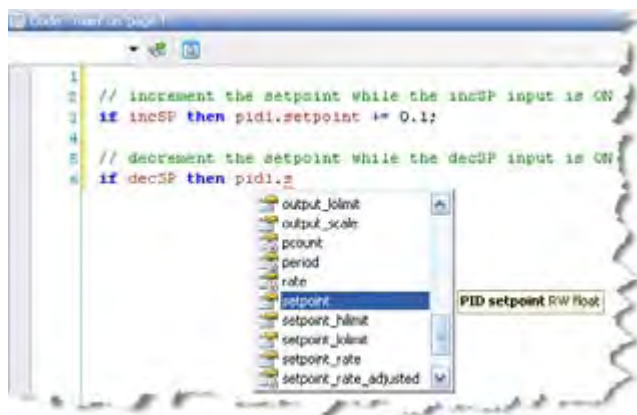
Code - main on page 1

1
2 // increment the setpoint while the incSP input is ON
3 if incSP then pid1.setpoint += 0.1;
4
5 // decrement the setpoint while the decSP input is ON
6 if decSP then pid1.s

output_lolimit
output_scale
pcount
period
rate
setpoint
setpoint_hilimit
setpoint_lolimit
setpoint_rate
setpoint_rate_adjusted

PID setpoint RW float